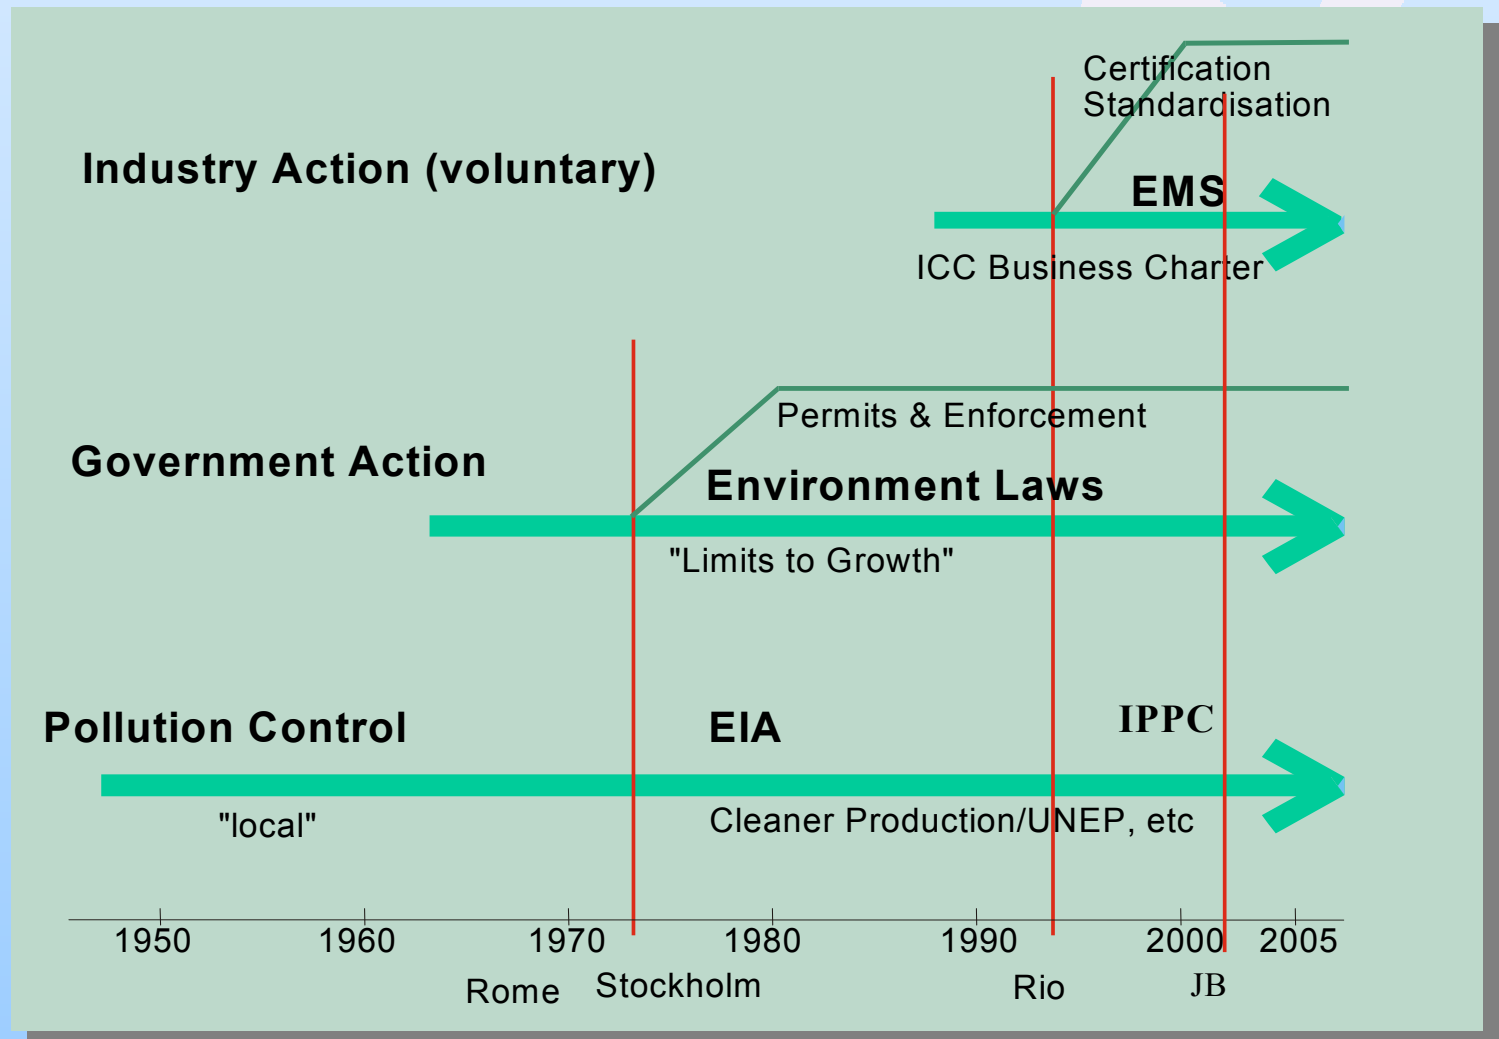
Certification
Standardisation

Industry Action (voluntary)

EMS

ICC Business Charter

Permits & Enforcement

Government Action

Environment Laws

"Limits to Growth"

Pollution Control

EIA

IPPC

"local"

Cleaner Production/UNEP, etc

1950 1960 1970 1980 1990 2000 2005

Rome Stockholm Rio JB